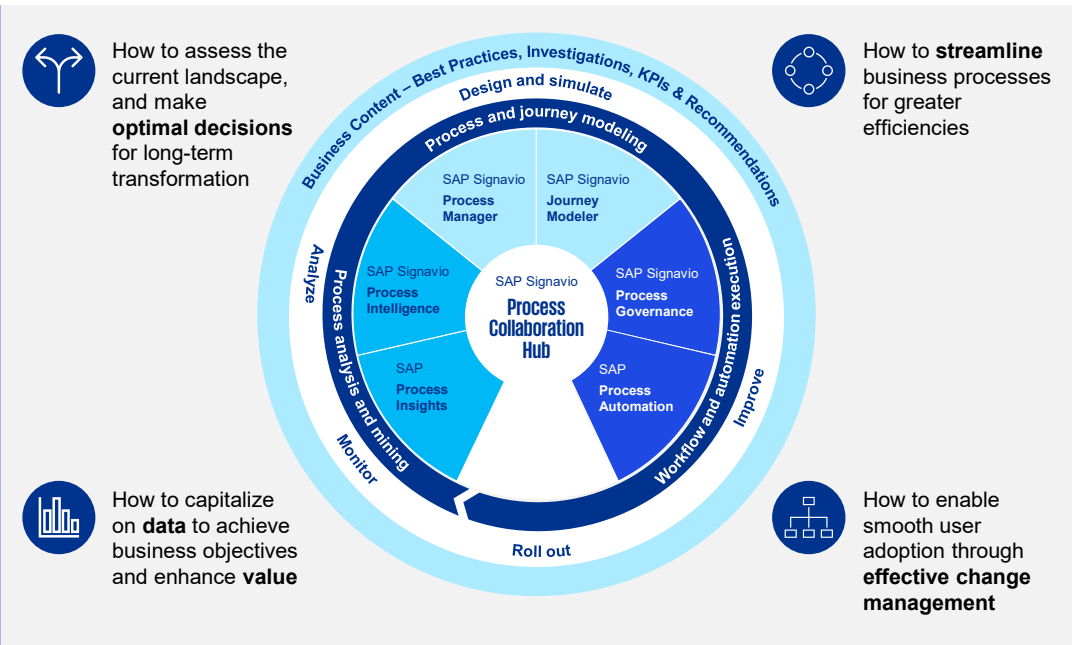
How to assess the current landscape, and make **optimal decisions** for long-term transformation

How to **streamline** business processes for greater efficiencies

Business Content – Best Practices, Investigations, KPIs & Recommendations

Design and simulate

Process and journey modeling

SAP Signavio Process Manager

SAP Signavio Journey Modeler

SAP Signavio Process Intelligence

SAP Signavio Process Collaboration Hub

SAP Signavio Process Governance

SAP Process Insights

SAP Process Automation

Analyze

Process analysis and mining

Workflow and automation execution

Improve

Monitor

Roll out

How to capitalize on **data** to achieve business objectives and enhance **value**

How to enable smooth user adoption through **effective change management**